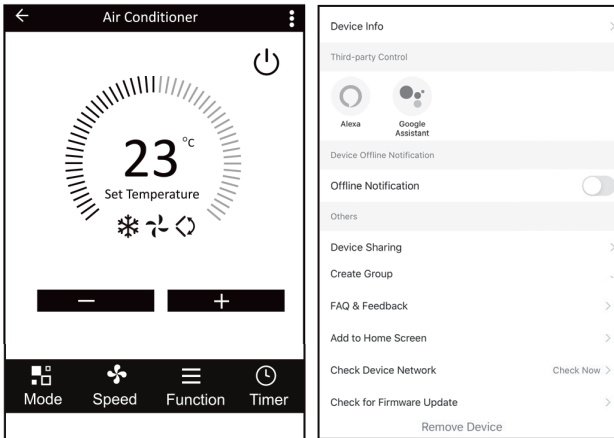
Air Conditioner

23 °C
Set Temperature

—
+

Mode
Speed
Function
Timer

Device Info
Third-party Control
Alexa
Google Assistant
Device Offline Notification
Offline Notification
Others
Device Sharing
Create Group
FAQ & Feedback
Add to Home Screen
Check Device Network
Check Now
Check for Firmware Update
Remove Device